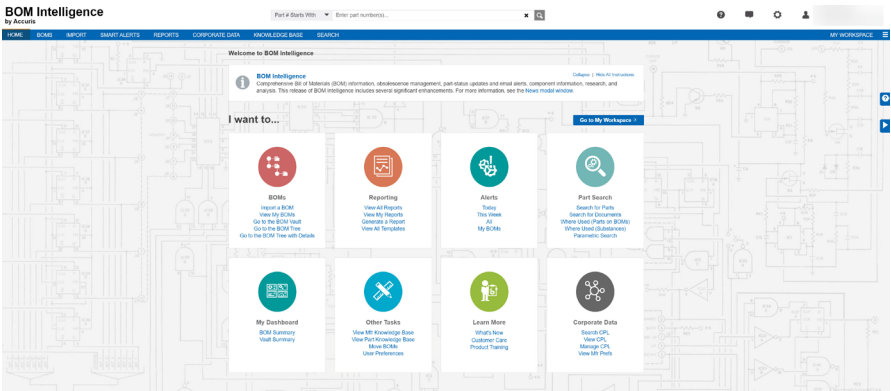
BOM Intelligence
by Accuris

Part # Starts With
Enter part number(s)...

HOME BOMS IMPORT SMART ALERTS REPORTS CORPORATE DATA KNOWLEDGE BASE SEARCH MY WORKSPACE

Welcome to BOM Intelligence

BOM Intelligence
Collapse | Hide All Instructions
Comprehensive Bill of Materials (BOM) information, obsolescence management, part-status updates and email alerts, component information, research, and analysis. This release of BOM Intelligence includes several significant enhancements. For more information, see the News model window.

I want to...

Go to My Workspace

BOMs
Import a BOM
View My BOMs
Go to the BOM Vault
Go to the BOM Tree
Go to the BOM Tree with Details

Reporting
View All Reports
View My Reports
Generate a Report
View All Templates

Alerts
Today
This Week
All
My BOMs

Part Search
Search for Parts
Search for Documents
Where Used (Parts on BOMs)
Where Used (Substances)
Parametric Search

My Dashboard
BOM Summary
Vault Summary

Other Tasks
View Mfr Knowledge Base
View Part Knowledge Base
Move BOMs
User Preferences

Learn More
What's New
Customer Care
Product Training

Corporate Data
Search CPL
View CPL
Manage CPL
View Mfr Prefs